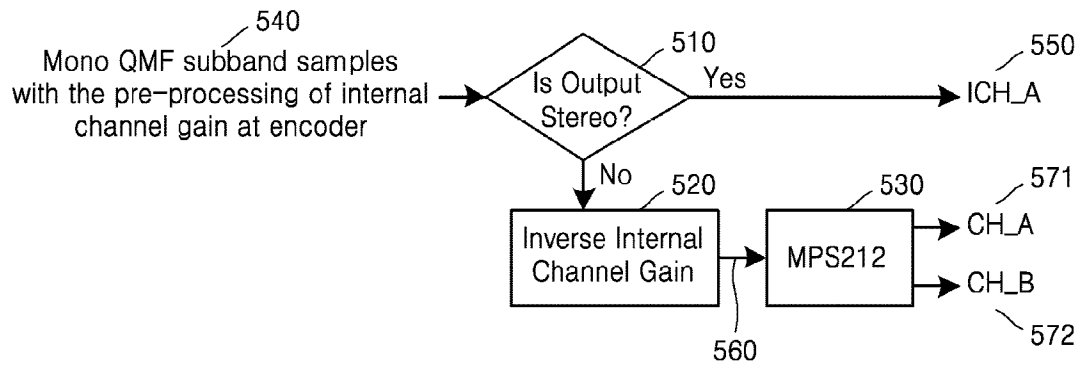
540
Mono QMF subband samples with the pre-processing of internal channel gain at encoder

510
Is Output Stereo?

Yes

550
ICH_A

No

520
Inverse Internal Channel Gain

530
MPS212

571
CH_A

CH_B
572

560